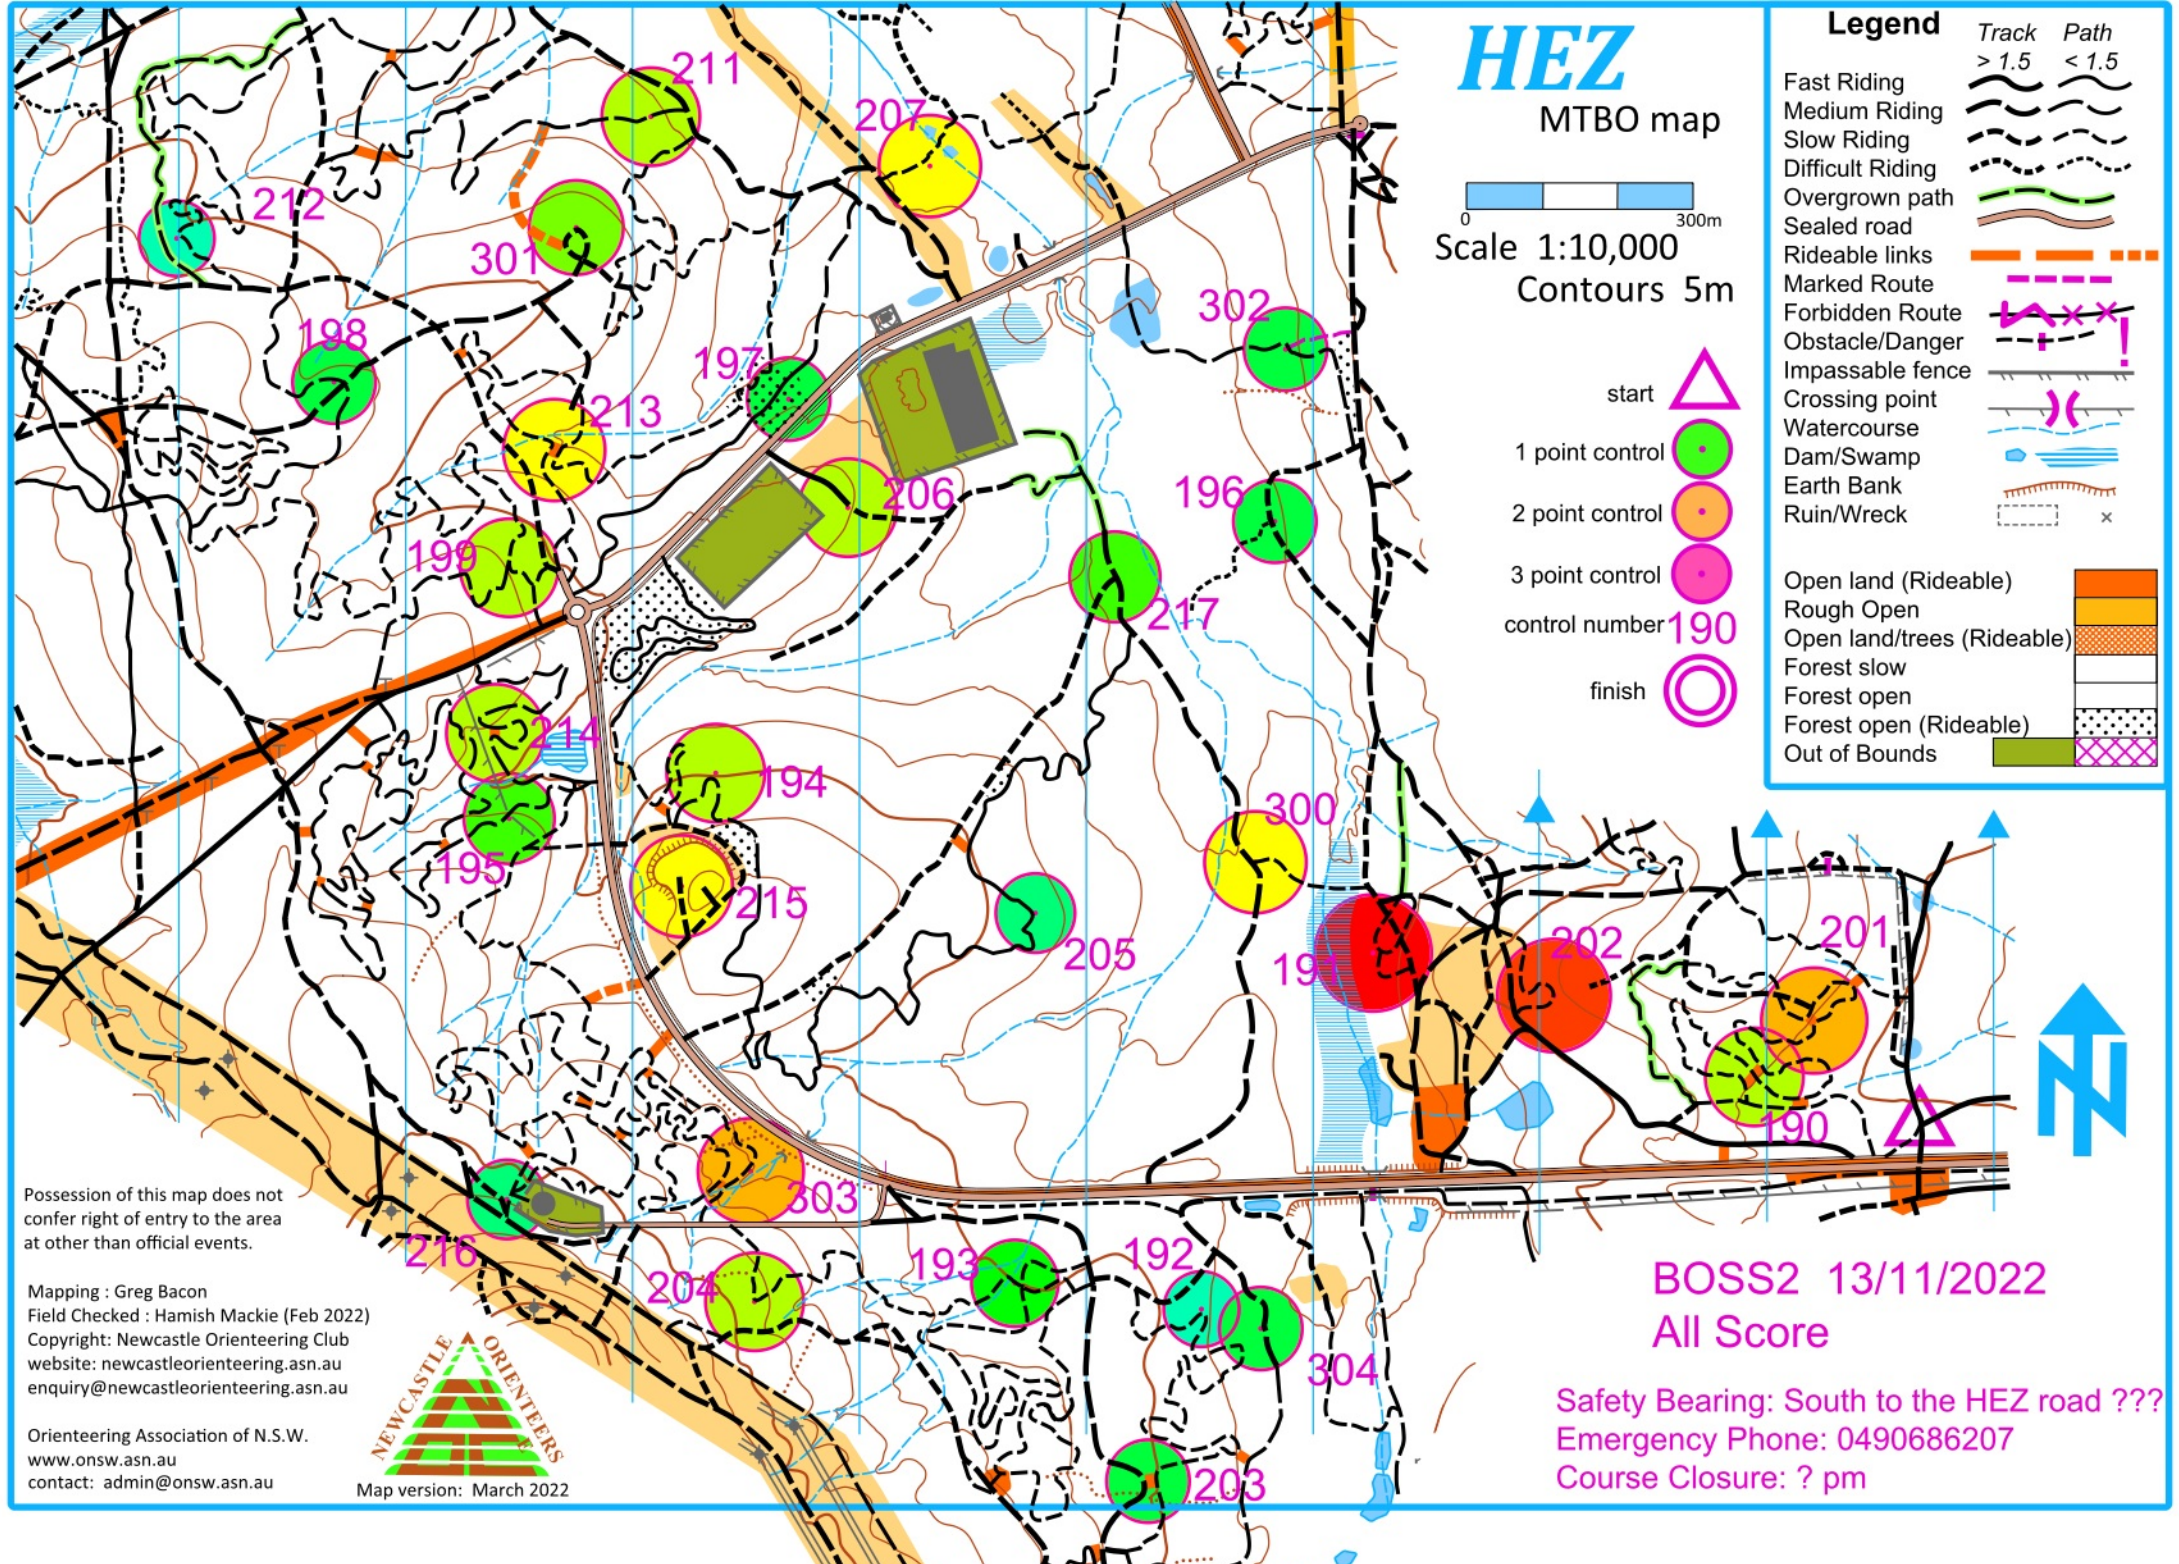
211
207
212
301
198
197
213
206
199
217
214
194
195
215
205
300
302
196
191
202
201
190
303
216
204
193
192
304
203

HEZ
MTBO map

0 300m
Scale 1:10,000
Contours 5m

start
1 point control
2 point control
3 point control
control number 190
finish

Legend
Track > 1.5
Path < 1.5
Fast Riding
Medium Riding
Slow Riding
Difficult Riding
Overgrown path
Sealed road
Rideable links
Marked Route
Forbidden Route
Obstacle/Danger
Impassable fence
Crossing point
Watercourse
Dam/Swamp
Earth Bank
Ruin/Wreck

Open land (Rideable)
Rough Open
Open land/trees (Rideable)
Forest slow
Forest open
Forest open (Rideable)
Out of Bounds

N

Possession of this map does not confer right of entry to the area at other than official events.

Mapping : Greg Bacon
Field Checked : Hamish Mackie (Feb 2022)
Copyright: Newcastle Orienteering Club
website: newcastleorienteering.asn.au
enquiry@newcastleorienteering.asn.au

Orienteering Association of N.S.W.
www.onsw.asn.au
contact: admin@onsw.asn.au

NEWCASTLE ORIENTEERS

Map version: March 2022

BOSS2 13/11/2022
All Score

Safety Bearing: South to the HEZ road ???
Emergency Phone: 0490686207
Course Closure: ? pm